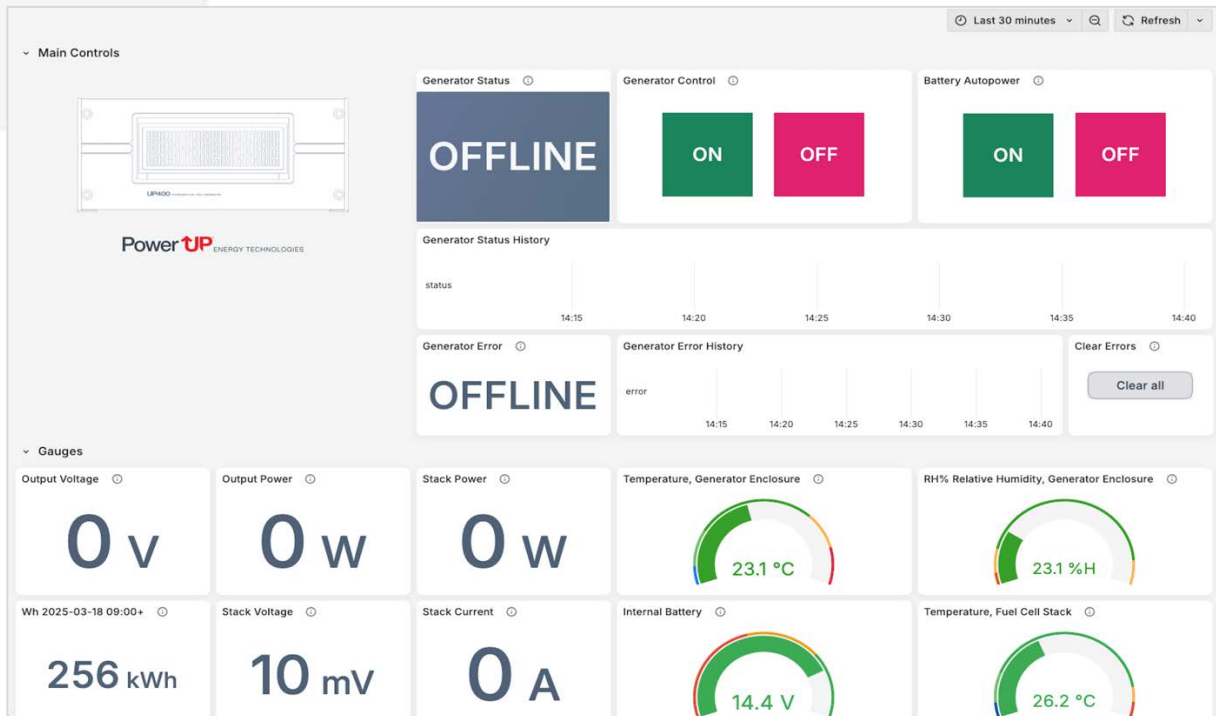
Last 30 minutes
Refresh

Main Controls

UP400

PowerUP ENERGY TECHNOLOGIES

Generator Status
OFFLINE

Generator Control
ON
OFF

Battery Autopower
ON
OFF

Generator Status History
status
14:15 14:20 14:25 14:30 14:35 14:40

Generator Error
OFFLINE

Generator Error History
error
14:15 14:20 14:25 14:30 14:35 14:40

Clear Errors
Clear all

Gauges

Output Voltage
0 V

Output Power
0 W

Stack Power
0 W

Temperature, Generator Enclosure
23.1 °C

RH% Relative Humidity, Generator Enclosure
23.1 %H

Wh 2025-03-18 09:00+
256 kWh

Stack Voltage
10 mV

Stack Current
0 A

Internal Battery
14.4 V

Temperature, Fuel Cell Stack
26.2 °C